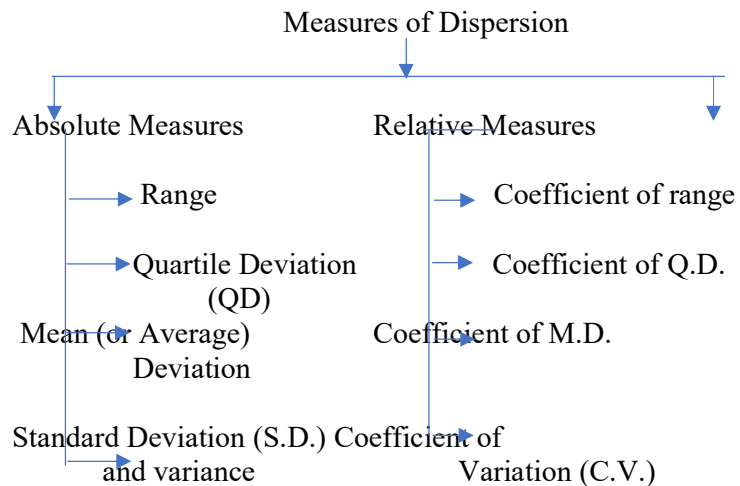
Measures of Dispersion

Absolute Measures

Range

Quartile Deviation (QD)

Mean (or Average) Deviation

Standard Deviation (S.D.) and variance

Relative Measures

Coefficient of range

Coefficient of Q.D.

Coefficient of M.D.

Coefficient of Variation (C.V.)